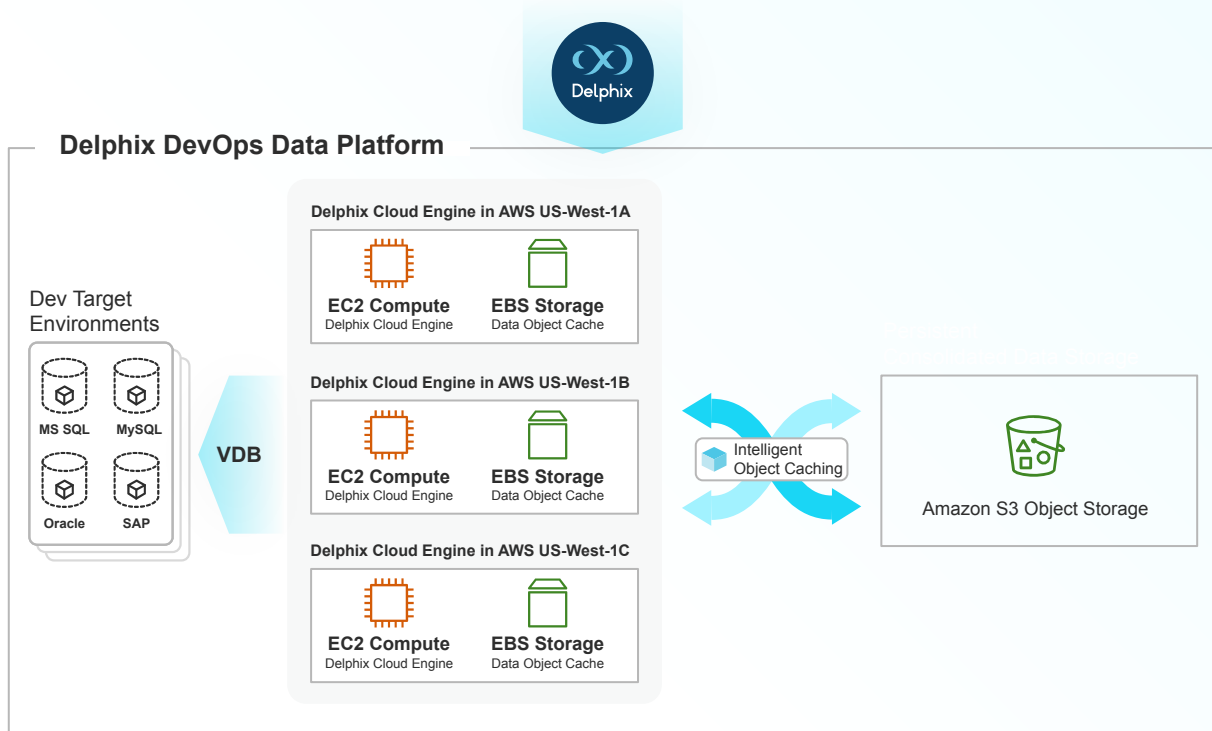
Delphix

Delphix DevOps Data Platform

Dev Target Environments

MS SQL
MySQL
Oracle
SAP

VDB

Delphix Cloud Engine in AWS US-West-1A

EC2 Compute
Delphix Cloud Engine

EBS Storage
Data Object Cache

Delphix Cloud Engine in AWS US-West-1B

EC2 Compute
Delphix Cloud Engine

EBS Storage
Data Object Cache

Delphix Cloud Engine in AWS US-West-1C

EC2 Compute
Delphix Cloud Engine

EBS Storage
Data Object Cache

Intelligent Object Caching

Amazon S3 Object Storage